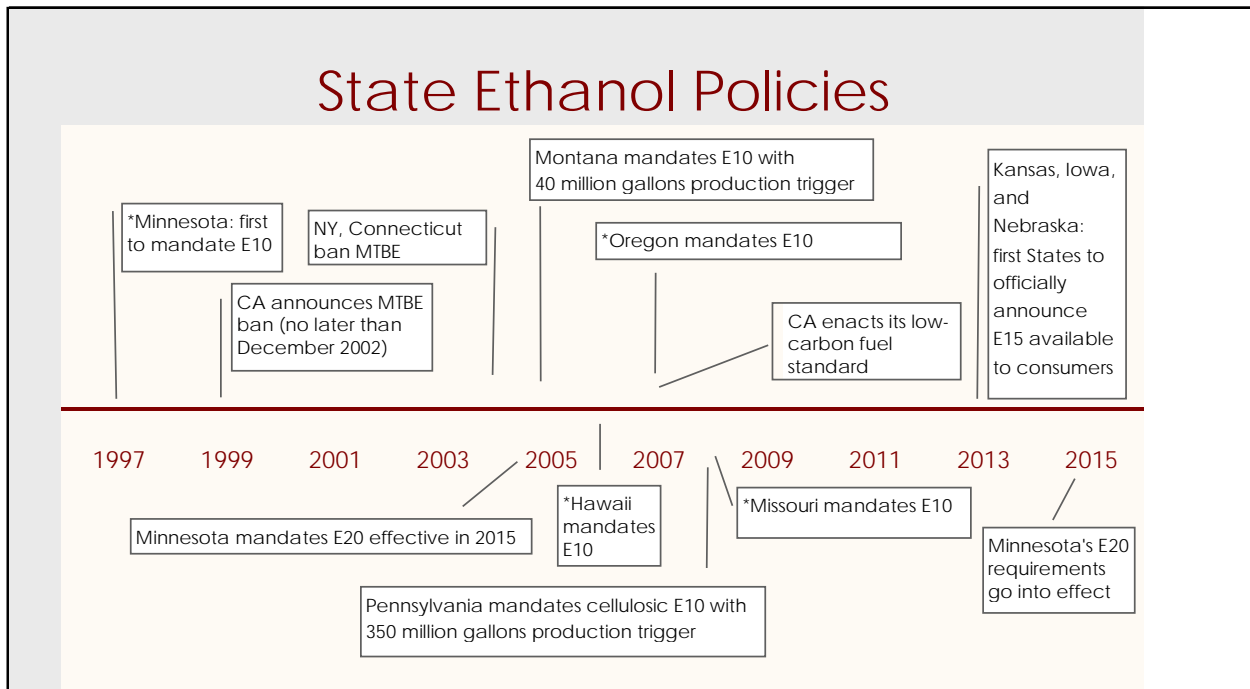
State Ethanol Policies

*Minnesota: first to mandate E10

NY, Connecticut ban MTBE

CA announces MTBE ban (no later than December 2002)

Montana mandates E10 with 40 million gallons production trigger

*Oregon mandates E10

CA enacts its low-carbon fuel standard

Kansas, Iowa, and Nebraska: first States to officially announce E15 available to consumers

1997 1999 2001 2003 2005 2007 2009 2011 2013 2015

Minnesota mandates E20 effective in 2015

*Hawaii mandates E10

*Missouri mandates E10

Minnesota's E20 requirements go into effect

Pennsylvania mandates cellulosic E10 with 350 million gallons production trigger